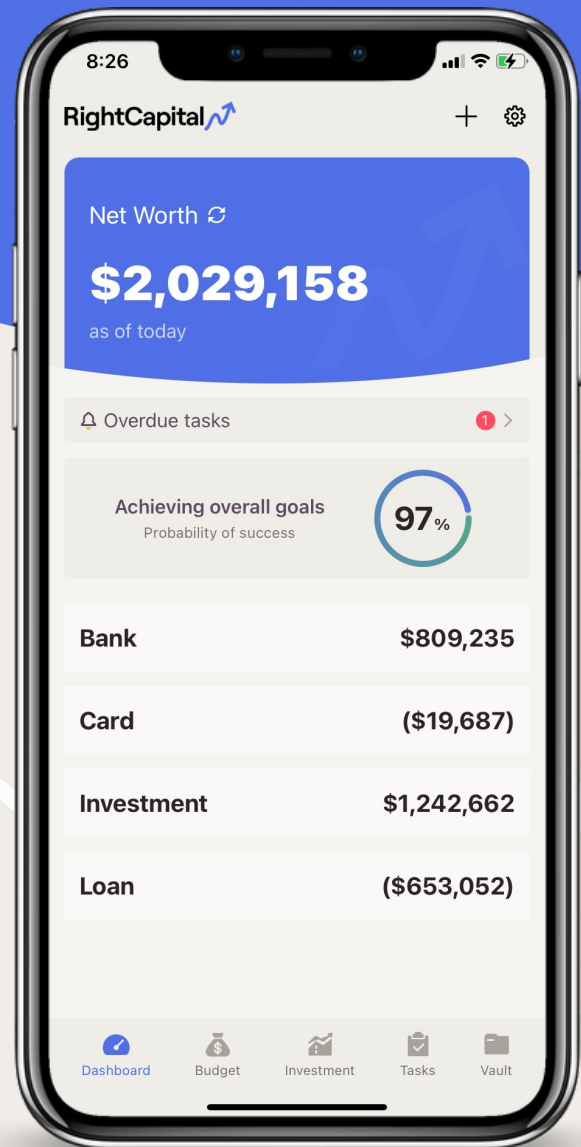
8:26

RightCapital

+

Net Worth

$2,029,158

as of today

Overdue tasks 1

Achieving overall goals
Probability of success

97%

Bank $809,235

Card ($19,687)

Investment $1,242,662

Loan ($653,052)

Dashboard Budget Investment Tasks Vault